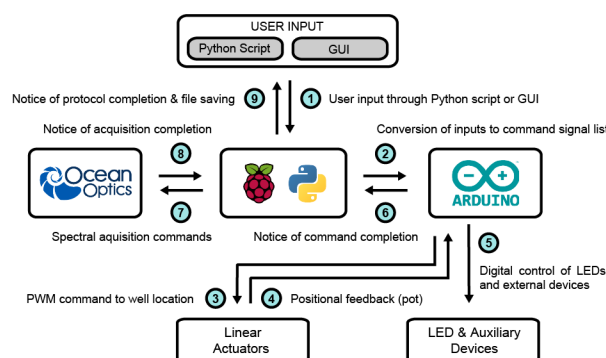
USER INPUT

Python Script

GUI

Notice of protocol completion & file saving

9

1

User input through Python script or GUI

Notice of acquisition completion

Conversion of inputs to command signal list

Ocean Optics

8

7

2

6

ARDUINO

Spectral aquisition commands

Notice of command completion

5

Digital control of LEDs and external devices

PWM command to well location

3

4

Positional feedback (pot)

Linear Actuators

LED & Auxiliary Devices